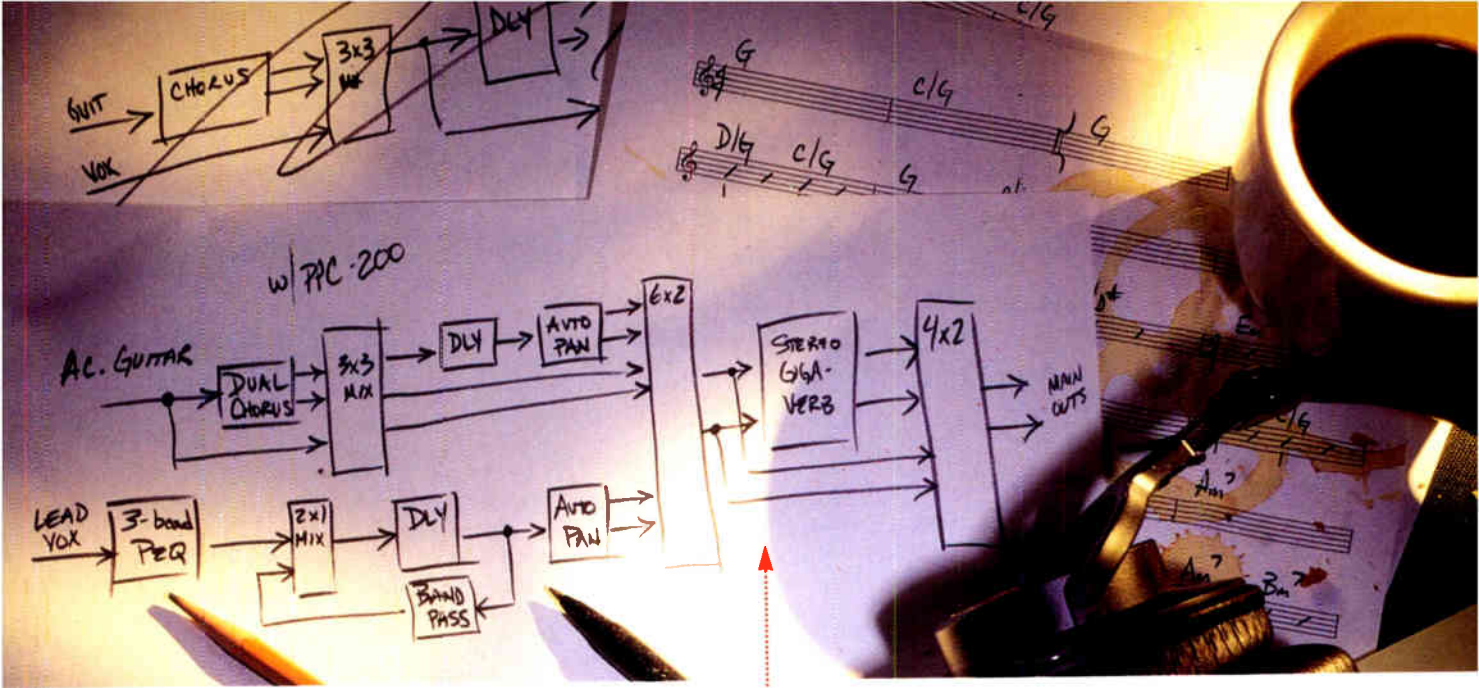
GUIT
VOX
CHORUS
3x3
MIX
DLY

G
C/G
G
D/G
C/G
G
C/G

w/ PPC-200

AC. GUITAR
DUAL CHORUS
3x3 MIX
DLY
AUTO PAN
6x2
STEREO GIGA-VERB
4x2
MAIN OUTS

LEAD VOX
3-band PEQ
2x1 MIX
DLY
AUTO PAN
BAND PASS

D#
Em
C/G
Am7
Am7
Bm7